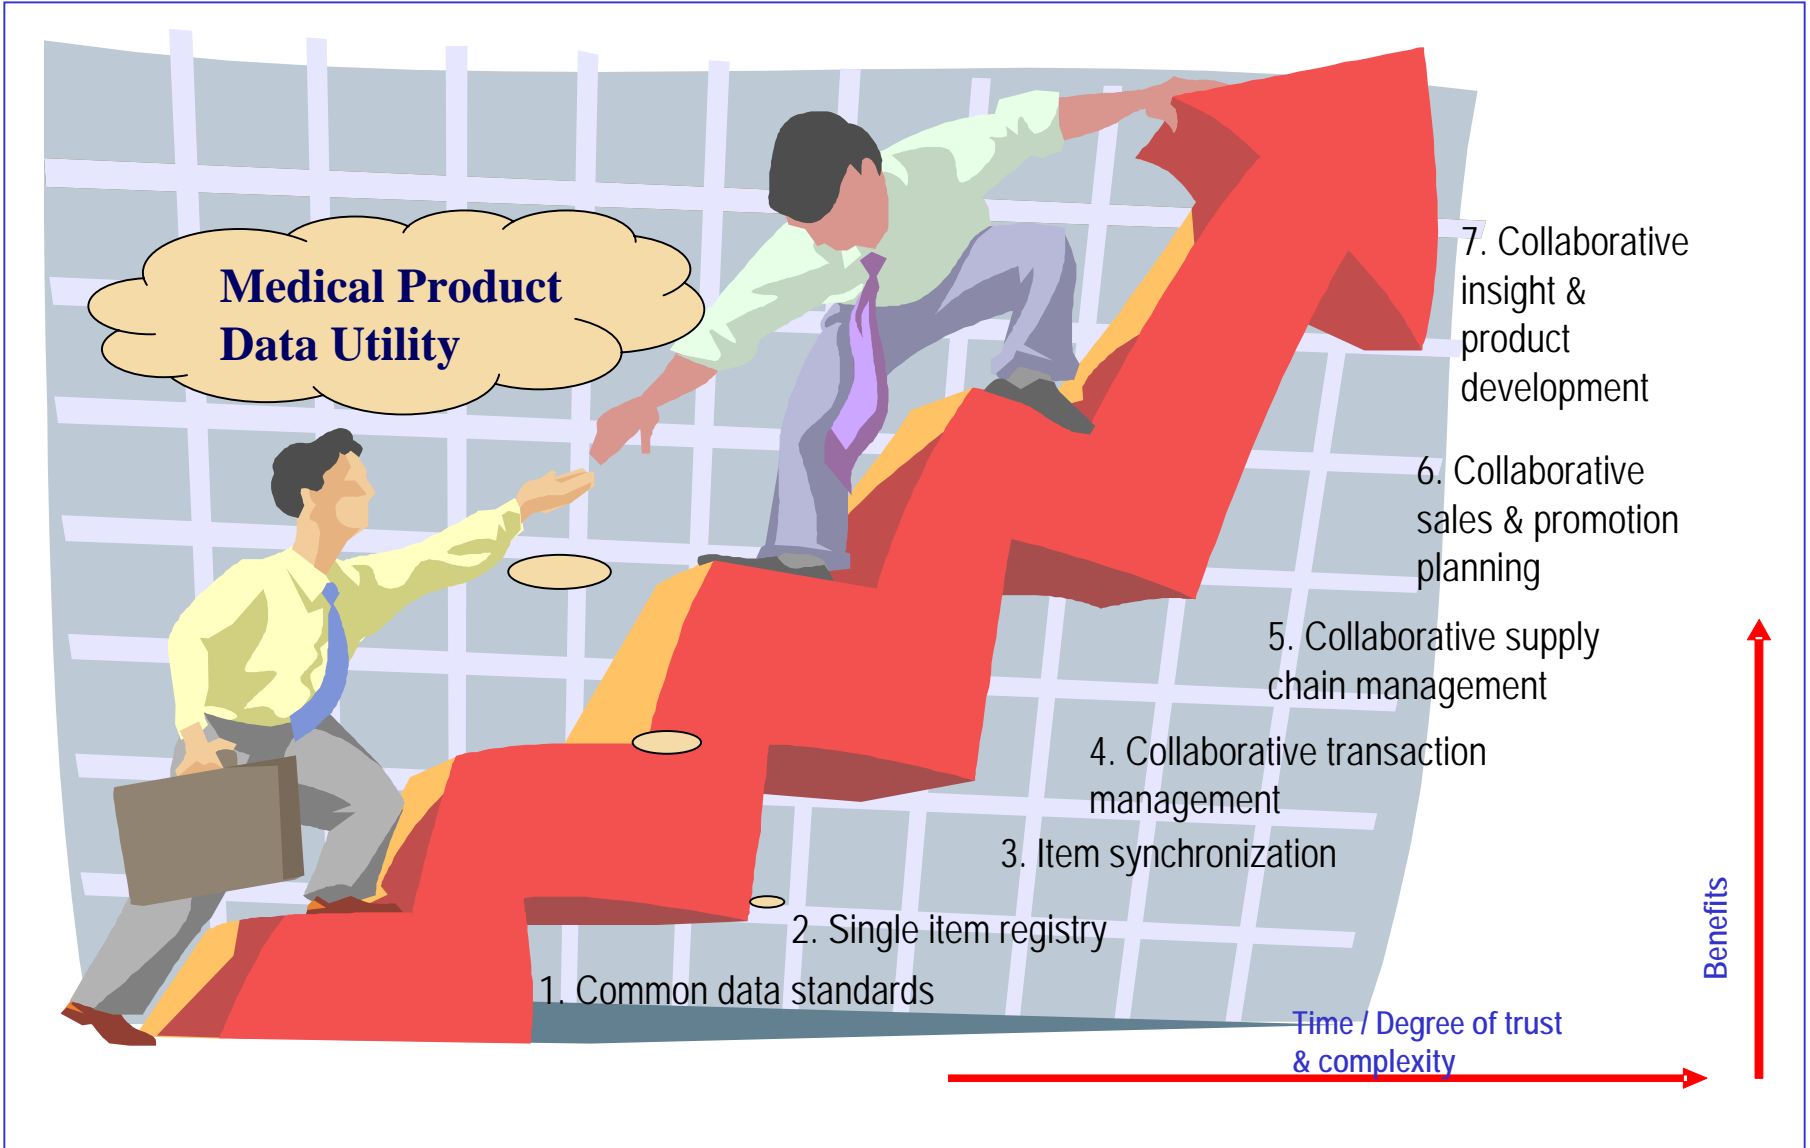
Medical Product Data Utility

7. Collaborative insight & product development

6. Collaborative sales & promotion planning

5. Collaborative supply chain management

4. Collaborative transaction management

3. Item synchronization

2. Single item registry

1. Common data standards

Benefits

Time / Degree of trust & complexity